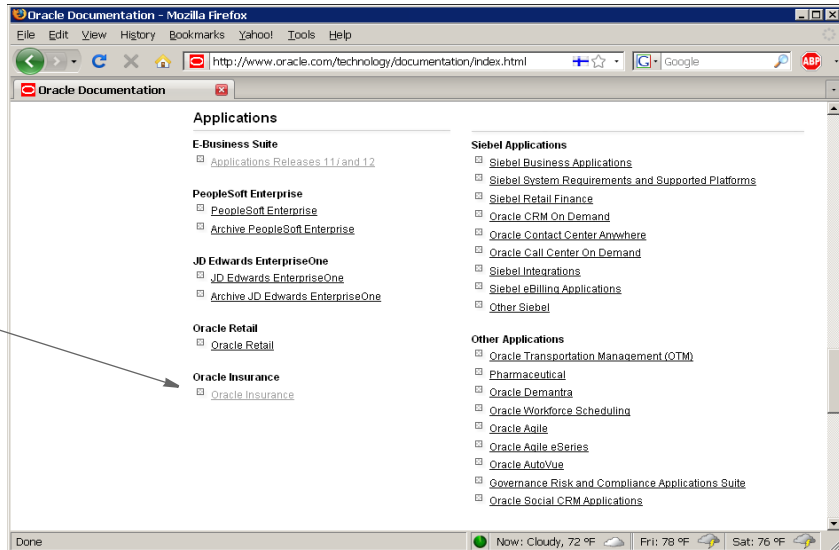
Oracle Documentation - Mozilla Firefox

File Edit View History Bookmarks Yahoo! Tools Help

http://www.oracle.com/technology/documentation/index.html

Google

ABP

Oracle Documentation

Applications

E-Business Suite
Applications Releases 11i and 12

PeopleSoft Enterprise
PeopleSoft Enterprise
Archive PeopleSoft Enterprise

JD Edwards EnterpriseOne
JD Edwards EnterpriseOne
Archive JD Edwards EnterpriseOne

Oracle Retail
Oracle Retail

Oracle Insurance
Oracle Insurance

Siebel Applications
Siebel Business Applications
Siebel System Requirements and Supported Platforms
Siebel Retail Finance
Oracle CRM On Demand
Oracle Contact Center Anywhere
Oracle Call Center On Demand
Siebel Integrations
Siebel eBilling Applications
Other Siebel

Other Applications
Oracle Transportation Management (OTM)
Pharmaceutical
Oracle Demantra
Oracle Workforce Scheduling
Oracle Agile
Oracle Agile eSeries
Oracle AutoVue
Governance Risk and Compliance Applications Suite
Oracle Social CRM Applications

Done

Now: Cloudy, 72 °F Fri: 78 °F Sat: 76 °F